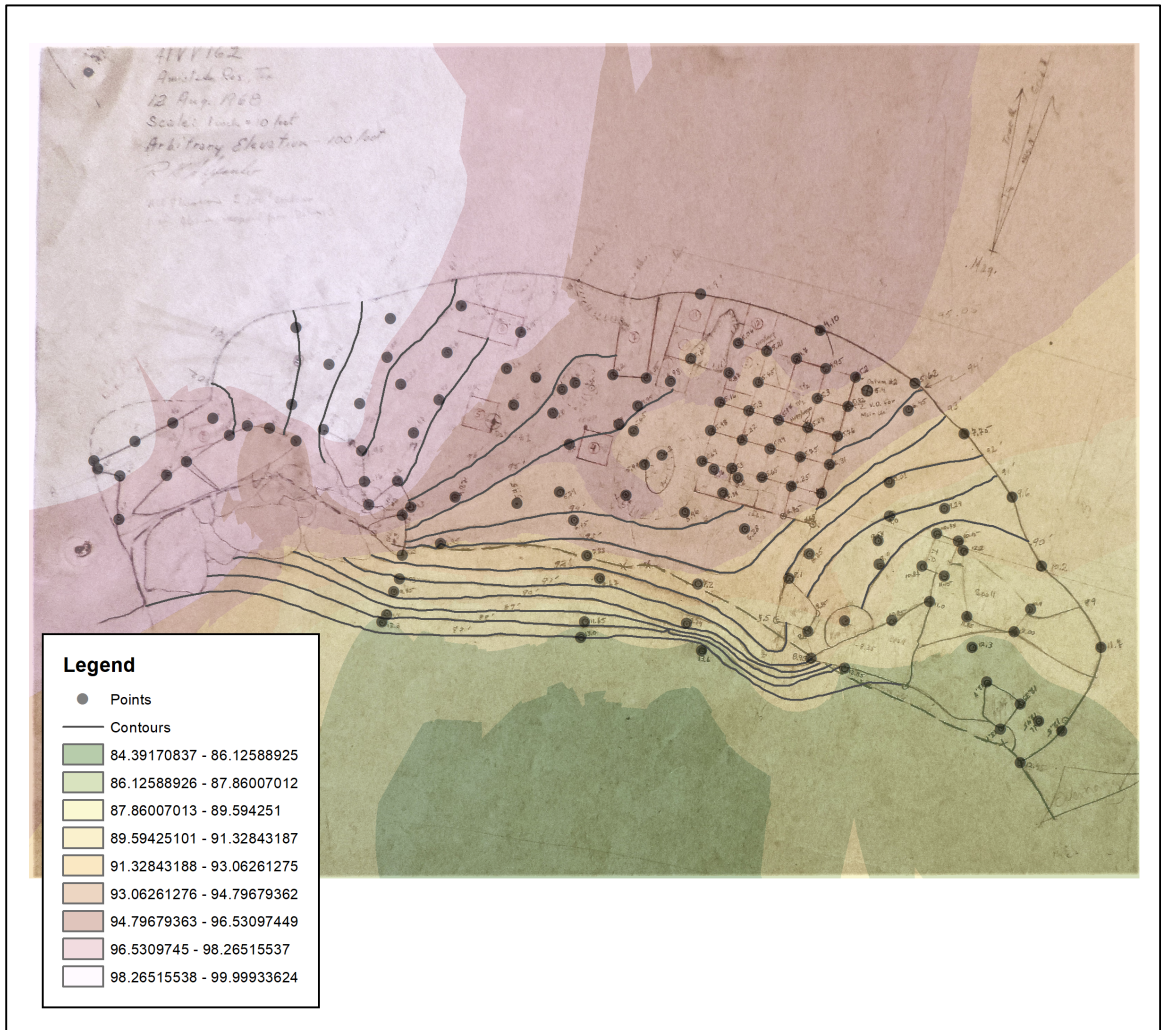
41VV162
Amistad Res., Tex.
12 Aug. 1968
Scale: 1 inch = 10 feet
Arbitrary Elevation - 100 feet
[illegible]

Mag.

Legend
Points
Contours
84.39170837 - 86.12588925
86.12588926 - 87.86007012
87.86007013 - 89.594251
89.59425101 - 91.32843187
91.32843188 - 93.06261275
93.06261276 - 94.79679362
94.79679363 - 96.53097449
96.5309745 - 98.26515537
98.26515538 - 99.99933624